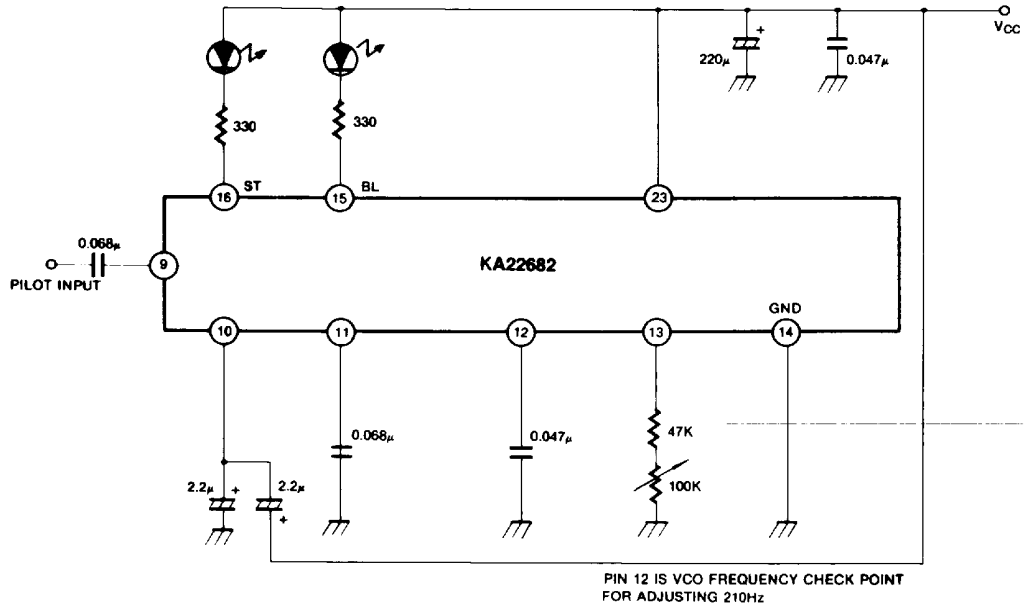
$V_{CC}$

330

330

220$\mu$

0.047$\mu$

16 ST

15 BL

23

0.068$\mu$

9

PILOT INPUT

KA22682

GND

10

11

12

13

14

0.068$\mu$

0.047$\mu$

47K

100K

2.2$\mu$

2.2$\mu$

PIN 12 IS VCO FREQUENCY CHECK POINT FOR ADJUSTING 210Hz